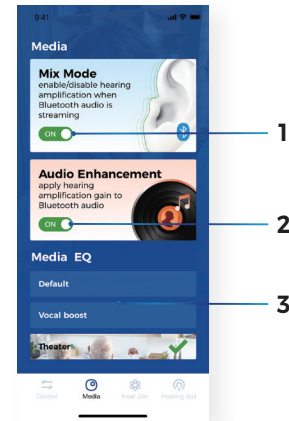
9:41

Media

Mix Mode
enable/disable hearing amplification when Bluetooth audio is streaming
ON

1

Audio Enhancement
apply hearing amplification gain to Bluetooth audio
ON

2

Media EQ

Default

Vocal boost

3

Theater

Control
Media
Hear Zen
Hearing test